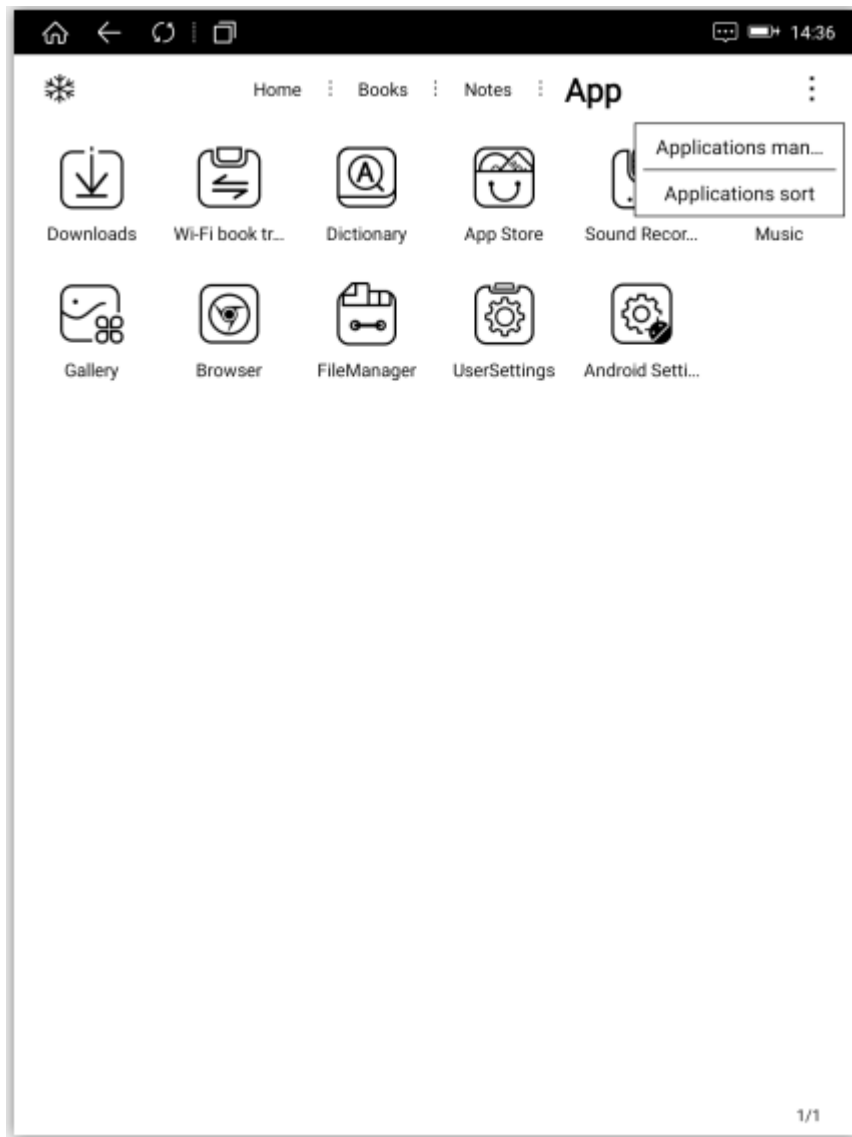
14:36

Home Books Notes App

Applications man...
Applications sort

Downloads
Wi-Fi book tr...
Dictionary
App Store
Sound Recor...
Music

Gallery
Browser
FileManager
UserSettings
Android Setti...

1/1